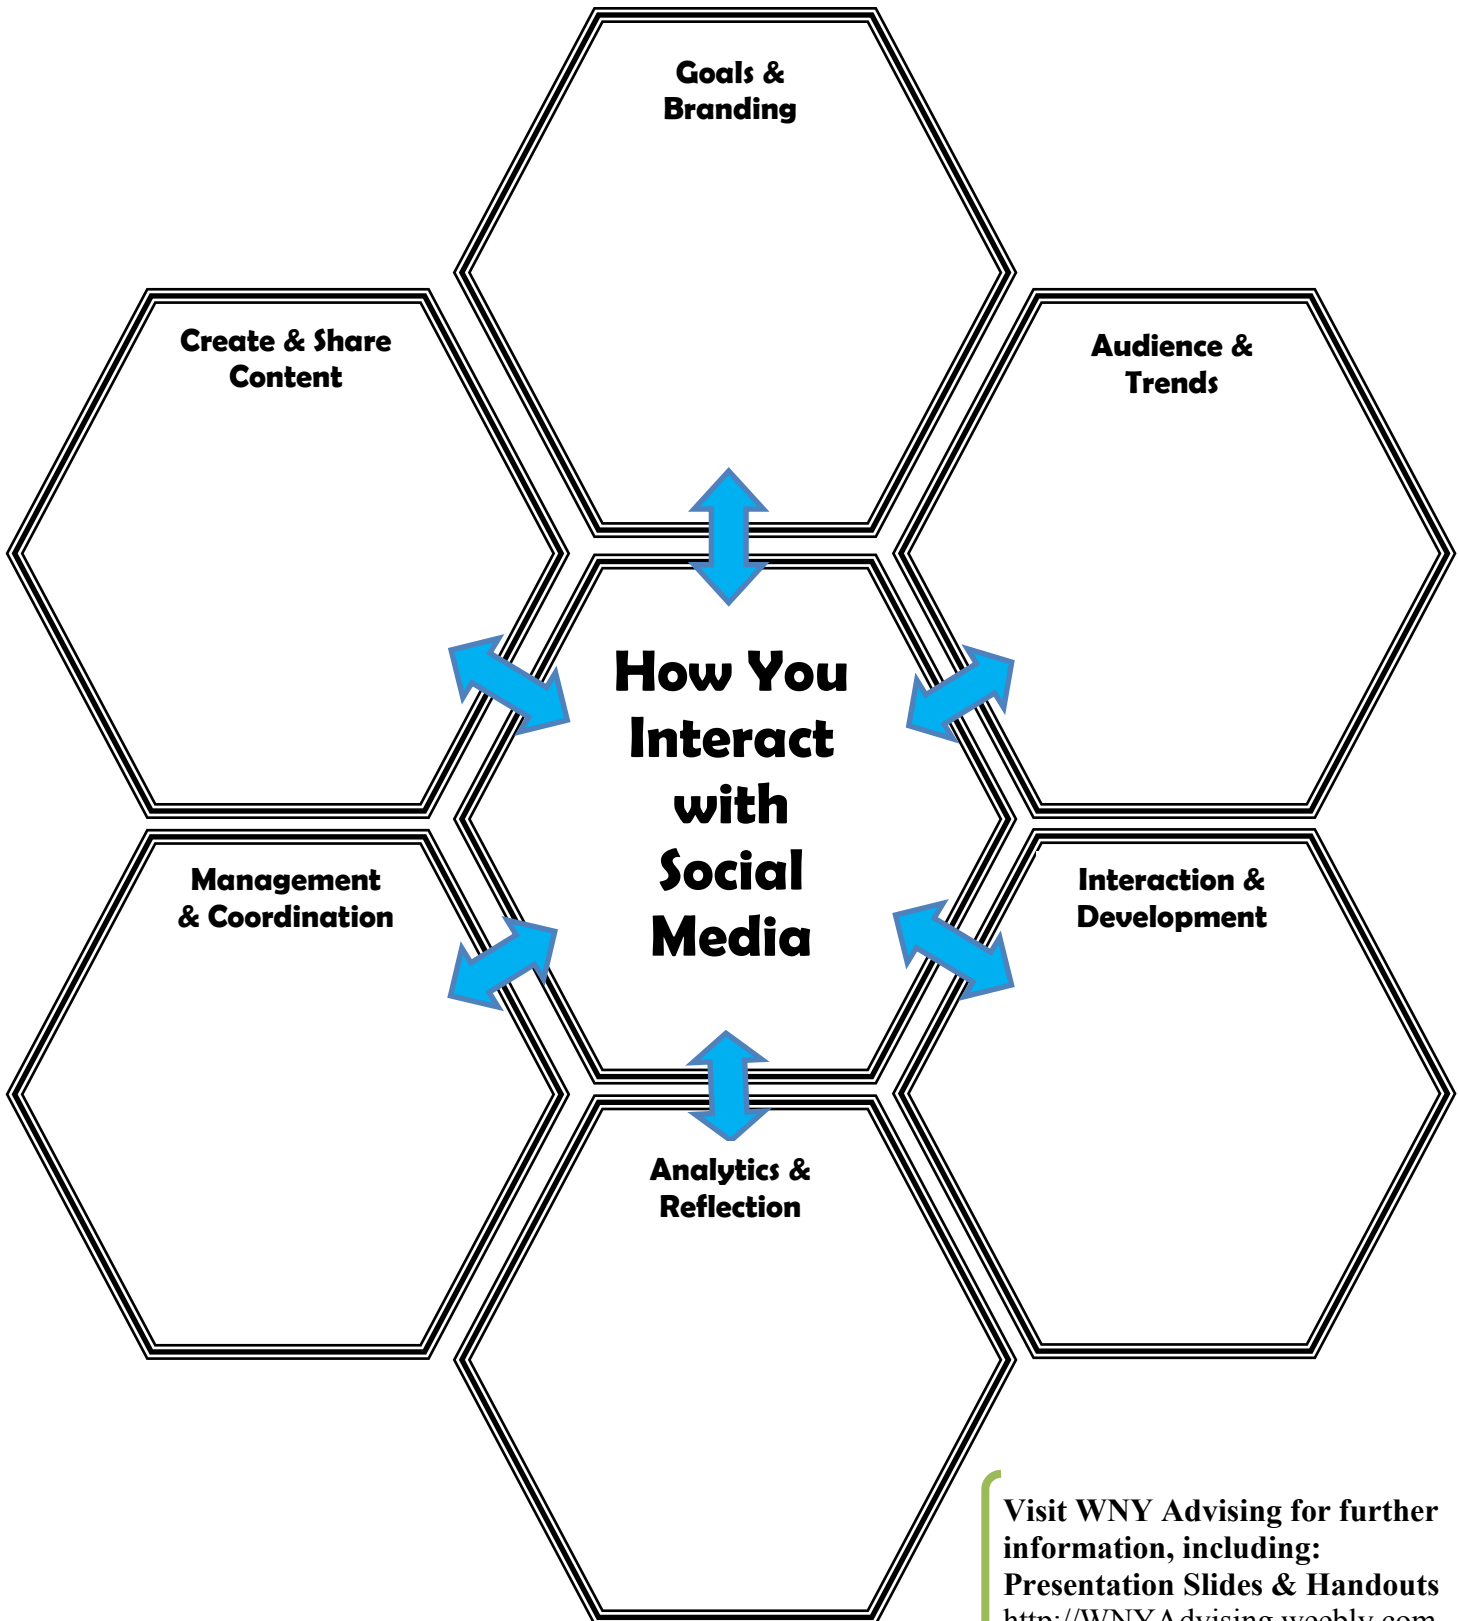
Goals & Branding

Create & Share Content

Audience & Trends

How You Interact with Social Media

Management & Coordination

Interaction & Development

Analytics & Reflection

Visit WNY Advising for further information, including: Presentation Slides & Handouts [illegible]